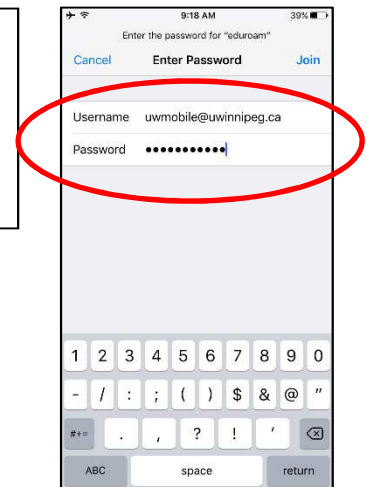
9:18 AM 39%

Enter the password for "eduroam"

Cancel Enter Password Join

Username uwmobile@uwinnipeg.ca

Password ●●●●●●●●●●●

1 2 3 4 5 6 7 8 9 0

- / : ; ( ) $ & @ "

#+= . , ? ! '

ABC space return